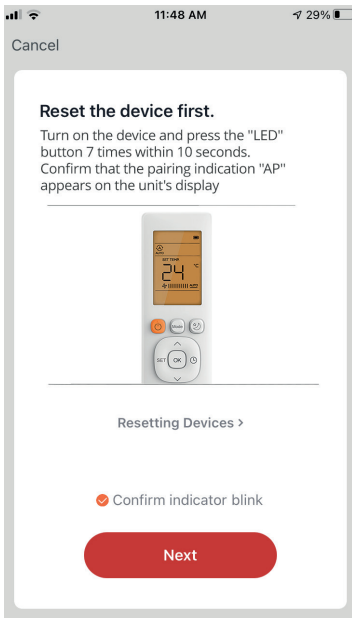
11:48 AM
29%

Cancel

Reset the device first.

Turn on the device and press the "LED" button 7 times within 10 seconds. Confirm that the pairing indication "AP" appears on the unit's display

SET TEMP
24 °C

Mode
SET
OK

Resetting Devices >

Confirm indicator blink

Next